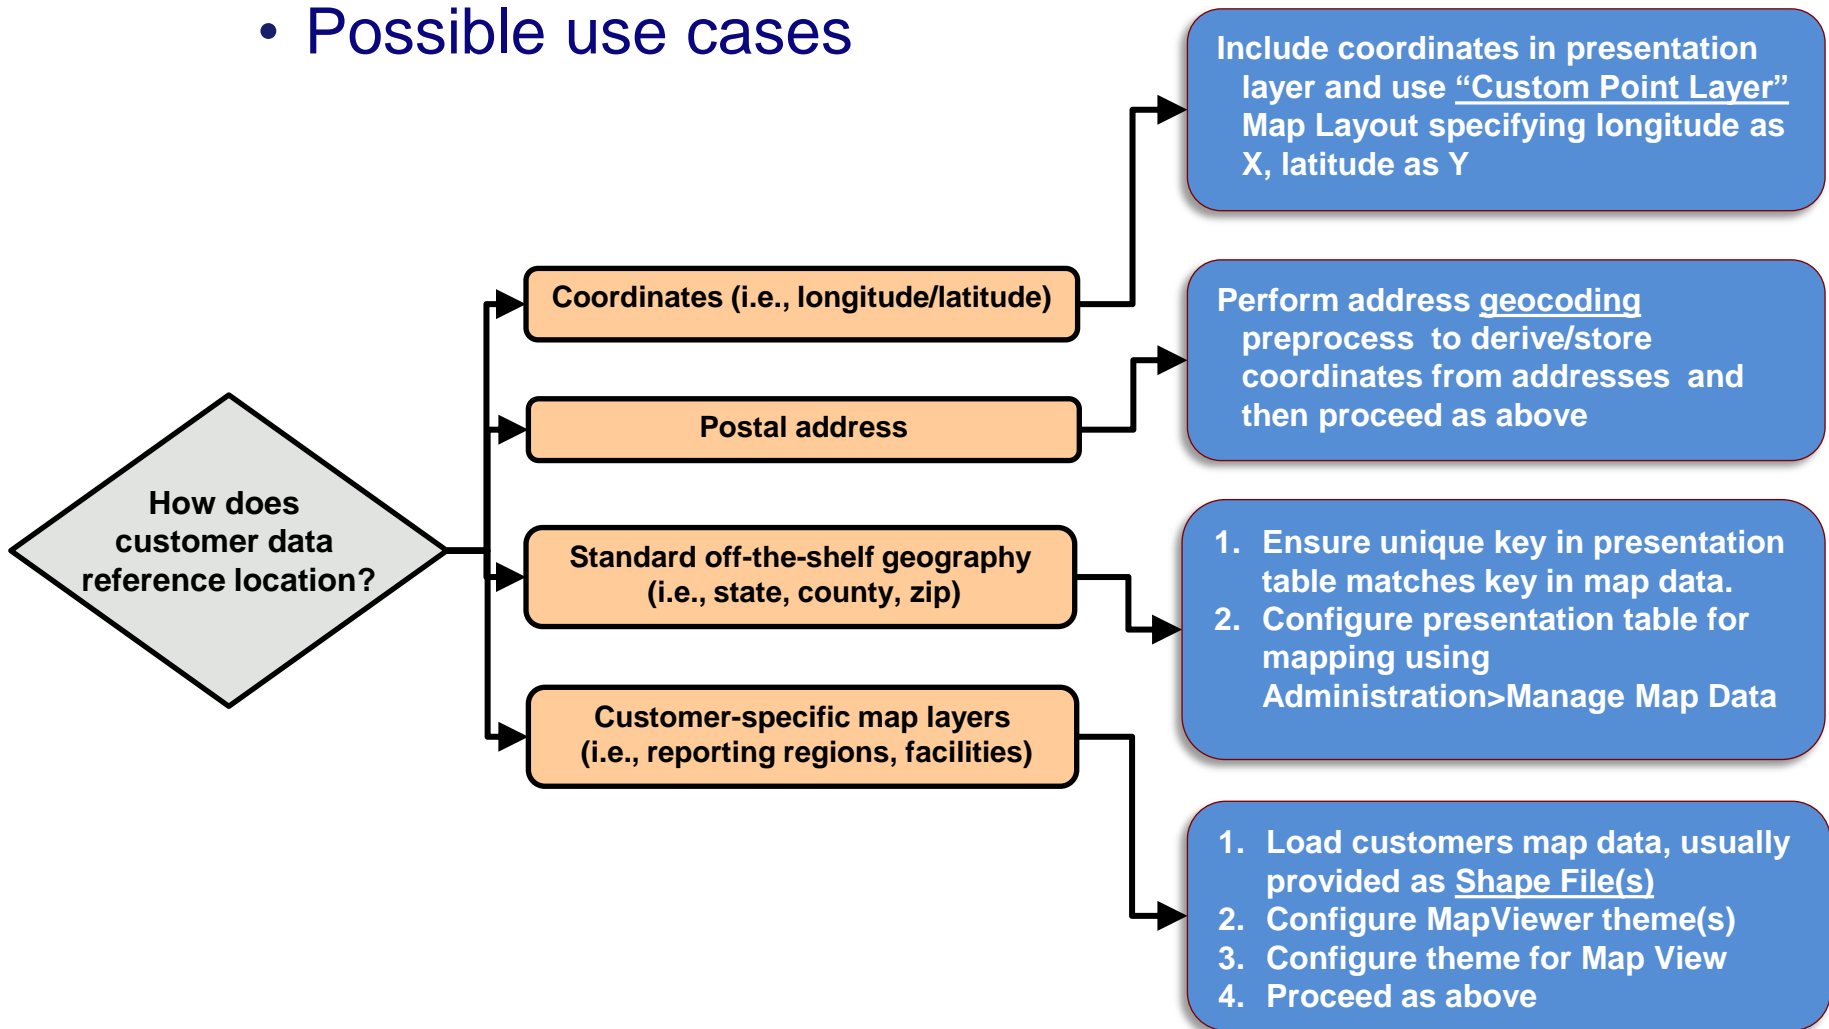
• Possible use cases

How does customer data reference location?

Coordinates (i.e., longitude/latitude)

Postal address

Standard off-the-shelf geography (i.e., state, county, zip)

Customer-specific map layers (i.e., reporting regions, facilities)

Include coordinates in presentation layer and use “Custom Point Layer” Map Layout specifying longitude as X, latitude as Y

Perform address geocoding preprocess to derive/store coordinates from addresses and then proceed as above

1. Ensure unique key in presentation table matches key in map data.
2. Configure presentation table for mapping using Administration>Manage Map Data

1. Load customers map data, usually provided as Shape File(s)
2. Configure MapViewer theme(s)
3. Configure theme for Map View
4. Proceed as above